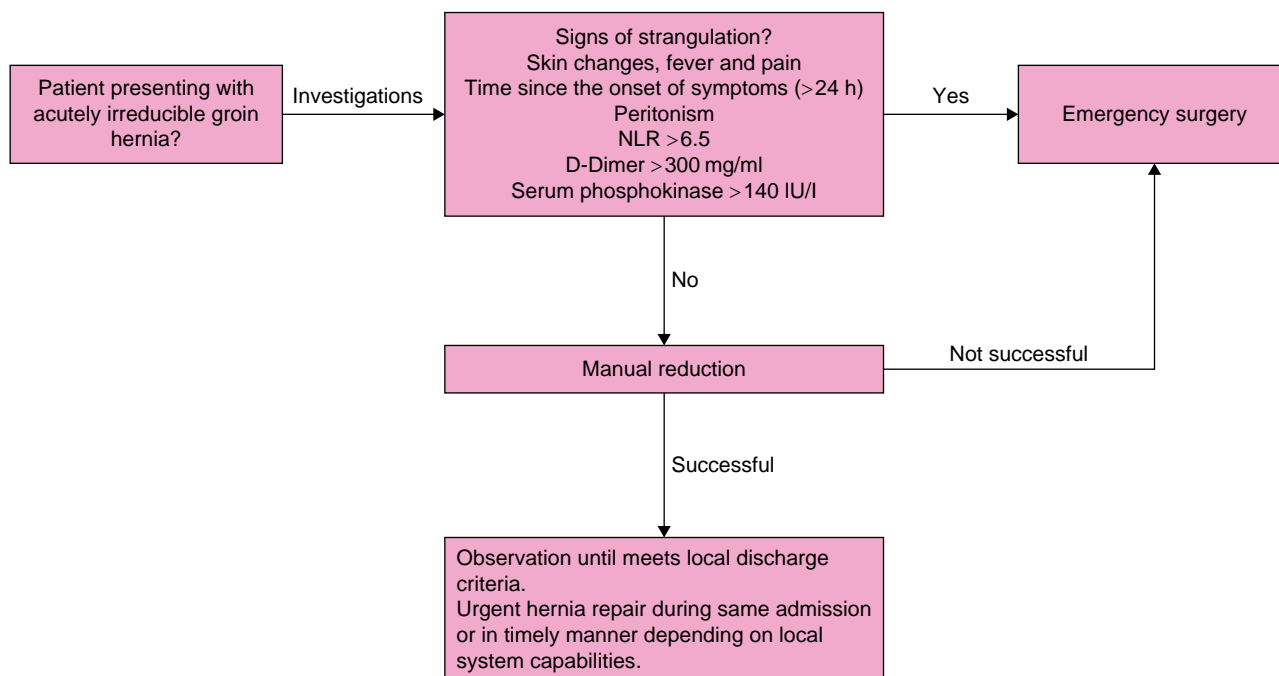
Patient presenting with acutely irreducible groin hernia?

Investigations

Signs of strangulation?
Skin changes, fever and pain
Time since the onset of symptoms (>24 h)
Peritonism
NLR >6.5
D-Dimer >300 mg/ml
Serum phosphokinase >140 IU/l

Yes

Emergency surgery

No

Manual reduction

Not successful

Successful

Observation until meets local discharge criteria.
Urgent hernia repair during same admission or in timely manner depending on local system capabilities.